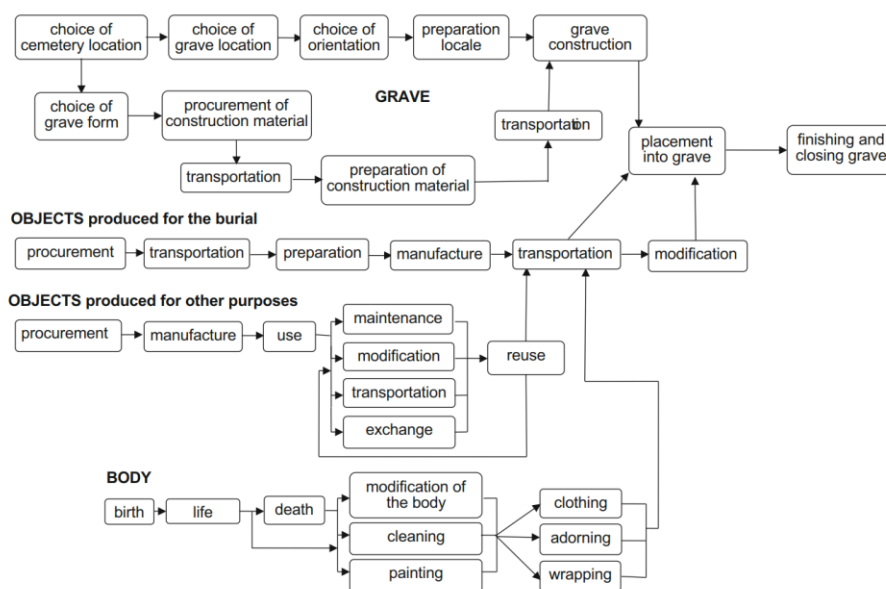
choice of cemetery location
choice of grave location
choice of orientation
preparation locale
grave construction
choice of grave form
procurement of construction material
GRAVE
transportation
placement into grave
finishing and closing grave
transportation
preparation of construction material

OBJECTS produced for the burial
procurement
transportation
preparation
manufacture
transportation
modification

OBJECTS produced for other purposes
procurement
manufacture
use
maintenance
modification
transportation
exchange
reuse

BODY
birth
life
death
modification of the body
cleaning
painting
clothing
adorning
wrapping